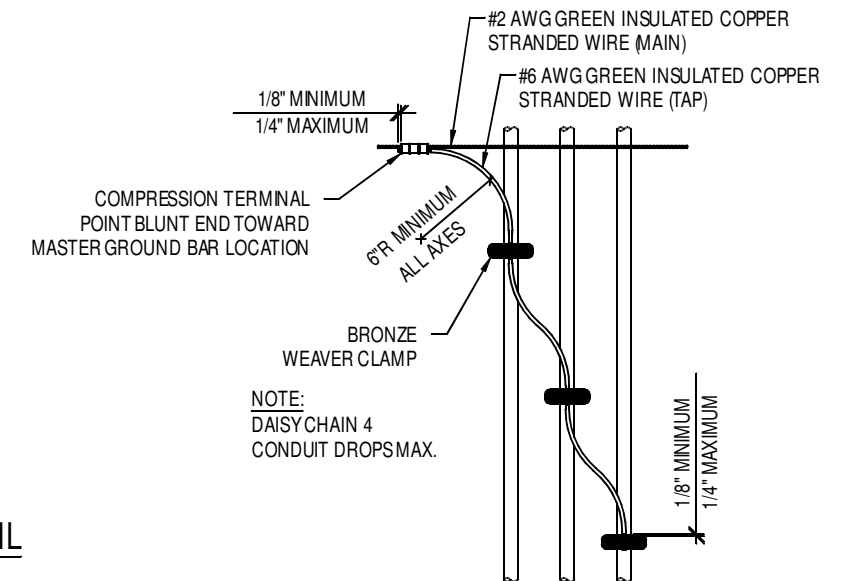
#2 AWG GREEN INSULATED COPPER STRANDED WIRE (MAIN)

#6 AWG GREEN INSULATED COPPER STRANDED WIRE (TAP)

1/8" MINIMUM
1/4" MAXIMUM

COMPRESSION TERMINAL POINT BLUNT END TOWARD MASTER GROUND BAR LOCATION

6"R MINIMUM ALL AXES

BRONZE WEAVER CLAMP

NOTE:
DAISY CHAIN 4 CONDUIT DROPS MAX.

1/8" MINIMUM
1/4" MAXIMUM

IL